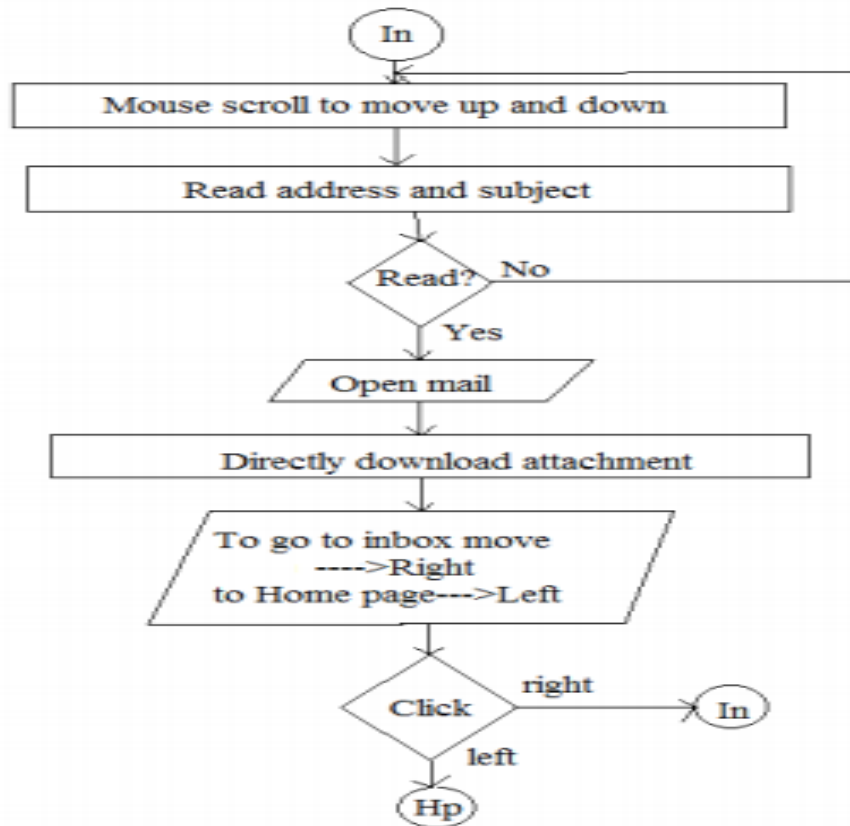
In

Mouse scroll to move up and down

Read address and subject

Read?

No

Yes

Open mail

Directly download attachment

To go to inbox move ---->Right to Home page--->Left

Click

right

In

left

Hp